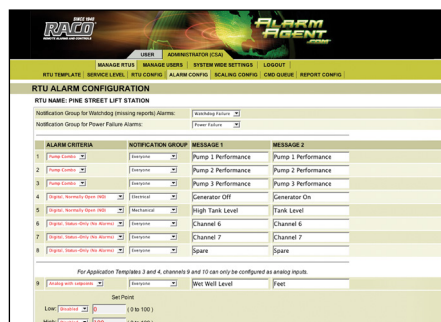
SINCE 1948
RACO
REMOTE ALARMS AND CONTROLS

Alarm Agent .com

USER | ADMINISTRATOR (CSA)
MANAGE RTUS | MANAGE USERS | SYSTEM WIDE SETTINGS | LOGOUT
RTU TEMPLATE | SERVICE LEVEL | RTU CONFIG | ALARM CONFIG | SCALING CONFIG | CMD QUEUE | REPORT CONFIG

RTU ALARM CONFIGURATION

RTU NAME: PINE STREET LIFT STATION

Notification Group for Watchdog (missing reports) Alarms: Watchdog Failure
Notification Group for Power Failure Alarms: Power Failure

| | ALARM CRITERIA | NOTIFICATION GROUP | MESSAGE 1 | MESSAGE 2 |
|---|---|---|---|---|
| 1 | Pump Combo | Everyone | Pump 1 Performance | Pump 1 Performance |
| 2 | Pump Combo | Everyone | Pump 2 Performance | Pump 2 Performance |
| 3 | Pump Combo | Everyone | Pump 3 Performance | Pump 3 Performance |
| 4 | Digital, Normally Open (NO) | Electrical | Generator Off | Generator On |
| 5 | Digital, Normally Open (NO) | Mechanical | High Tank Level | Tank Level |
| 6 | Digital, Status-Only (No Alarms) | Everyone | Channel 6 | Channel 6 |
| 7 | Digital, Status-Only (No Alarms) | Everyone | Channel 7 | Channel 7 |
| 8 | Digital, Status-Only (No Alarms) | Everyone | Spare | Spare |

For Application Templates 3 and 4, channels 9 and 10 can only be configured as analog inputs.

| 9 | Analog with setpoints | Everyone | Wet Well Level | Feet |
|---|---|---|---|---|

Set Point

Low: Disabled 0 ( 0 to 100 )

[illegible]